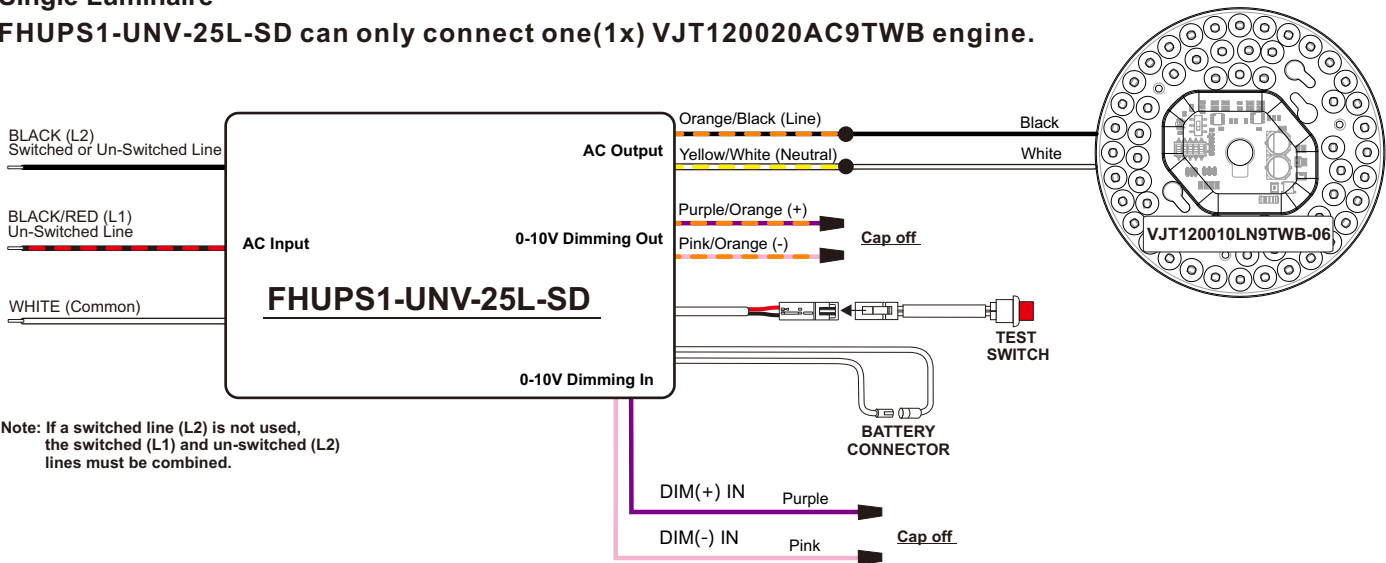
Single Luminaire
FHUPS1-UNV-25L-SD can only connect one(1x) VJT120020AC9TWB engine.

BLACK (L2)
Switched or Un-Switched Line

BLACK/RED (L1)
Un-Switched Line

WHITE (Common)

AC Input

AC Output

0-10V Dimming Out

FHUPS1-UNV-25L-SD

0-10V Dimming In

Orange/Black (Line)

Yellow/White (Neutral)

Purple/Orange (+)

Pink/Orange (-)

Cap off

Black

White

VJT120010LN9TWB-06

TEST SWITCH

BATTERY CONNECTOR

Note: If a switched line (L2) is not used, the switched (L1) and un-switched (L2) lines must be combined.

DIM(+) IN

Purple

DIM(-) IN

Pink

Cap off